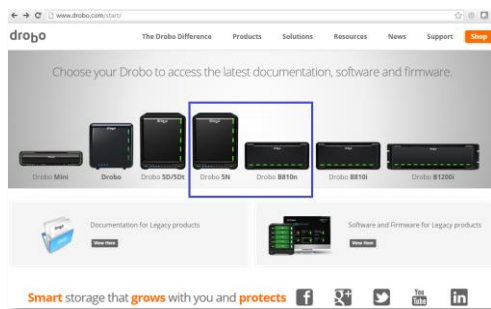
www.drobo.com/start/

drobo

The Drobo Difference Products Solutions Resources News Support Shop

Choose your Drobo to access the latest documentation, software and firmware.

Drobo Mini Drobo Drobo 5D/5Dt Drobo 5N Drobo B810n Drobo B810i Drobo B1200i

Documentation for Legacy products

View Here

Software and Firmware for Legacy products

View Here

Smart storage that grows with you and protects

You Tube